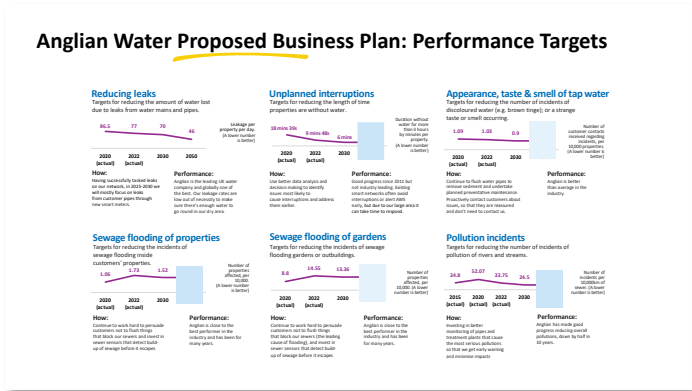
Anglian Water Proposed Business Plan: Performance Targets

Reducing leaks
Targets for reducing the amount of water lost due to leaks from water mains and pipes.

86.5 | 77 | 70 | 46

2020 (actual) | 2022 (actual) | 2025 | 2050

Leakage per property per day. (A lower number is better)

How:
Having successfully tackled leaks on our network, in 2025-2030 we will mostly focus on leaks from customer pipes through new smart meters.

Performance:
Anglian is the leading UK water company and globally one of the best. Our leakage rates are low out of necessity to make sure there's enough water to go round in our dry area.

Unplanned interruptions
Targets for reducing the length of time properties are without water.

18 mins 39s | 9 mins 48s | 6 mins

2020 (actual) | 2022 (actual) | 2030

Duration without water for more than 3 hours by minutes per property. (A lower number is better)

How:
Use better data analysis and decision making to identify issues more likely to cause interruptions and address them earlier.

Performance:
Good progress since 2011 but not industry leading. Existing smart networks often avoid interruptions or alert AWS early, but due to our large area it can take time to respond.

Appearance, taste & smell of tap water
Targets for reducing the number of incidents of discoloured water (e.g. brown tinge), or a strange taste or smell occurring.

1.09 | 1.03 | 0.9

2020 (actual) | 2022 (actual) | 2030

Number of customer contacts received regarding incidents, per 10,000 properties. (A lower number is better)

How:
Continue to flush water pipes to remove sediment and undertake planned preventative maintenance. Proactively contact customers about issues, so that they are reassured and don't need to contact us.

Performance:
Anglian is better than average in the industry.

Sewage flooding of properties
Targets for reducing the incidents of sewage flooding inside customers' properties.

1.06 | 1.73 | 1.52

2020 (actual) | 2022 (actual) | 2030

Number of properties affected, per 10,000. (A lower number is better)

How:
Continue to work hard to persuade customers not to flush things that block our sewers and invest in sewer sensors that detect build-up of sewage before it escapes

Performance:
Anglian is close to the best performer in the industry and has been for many years.

Sewage flooding of gardens
Targets for reducing the incidents of sewage flooding gardens or outbuildings.

8.8 | 14.55 | 13.36

2020 (actual) | 2022 (actual) | 2030

Number of incidents affected, per 10,000. (A lower number is better)

How:
Continue to work hard to persuade customers not to flush things that block our sewers (the leading cause of flooding) and invest in sewer sensors that detect build-up of sewage before it escapes

Performance:
Anglian is close to the best performer in the industry and has been for many years.

Pollution incidents
Targets for reducing the number of incidents of pollution of rivers and streams.

34.8 | 52.07 | 33.75 | 26.5

2015 (actual) | 2020 (actual) | 2022 (actual) | 2030

Number of incidents per 10,000km of sewer. (A lower number is better)

How:
Investing in better monitoring of pipes and treatment plants that cause the most serious pollutions so that we get early warning and minimise impacts

Performance:
Anglian has made good progress reducing overall pollutions, down by half in 10 years.